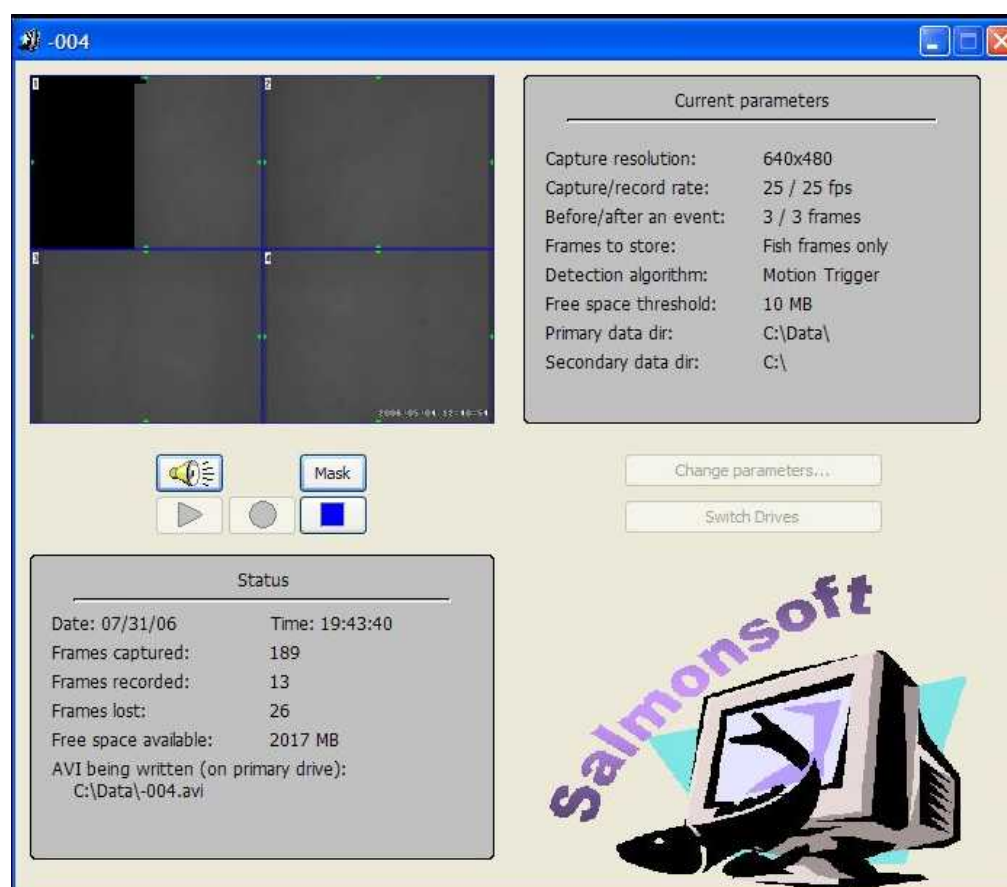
-004

1
2
3
4
2006-05-04 12:40:54

Current parameters

| | |
|---|---|
| Capture resolution: | 640x480 |
| Capture/record rate: | 25 / 25 fps |
| Before/after an event: | 3 / 3 frames |
| Frames to store: | Fish frames only |
| Detection algorithm: | Motion Trigger |
| Free space threshold: | 10 MB |
| Primary data dir: | C:\Data\ |
| Secondary data dir: | C:\ |

Mask

Change parameters...

Switch Drives

Status

| | |
|---|---|
| Date: 07/31/06 | Time: 19:43:40 |
| Frames captured: | 189 |
| Frames recorded: | 13 |
| Frames lost: | 26 |
| Free space available: | 2017 MB |

AVI being written (on primary drive):
C:\Data\-004.avi

Salmonsoft